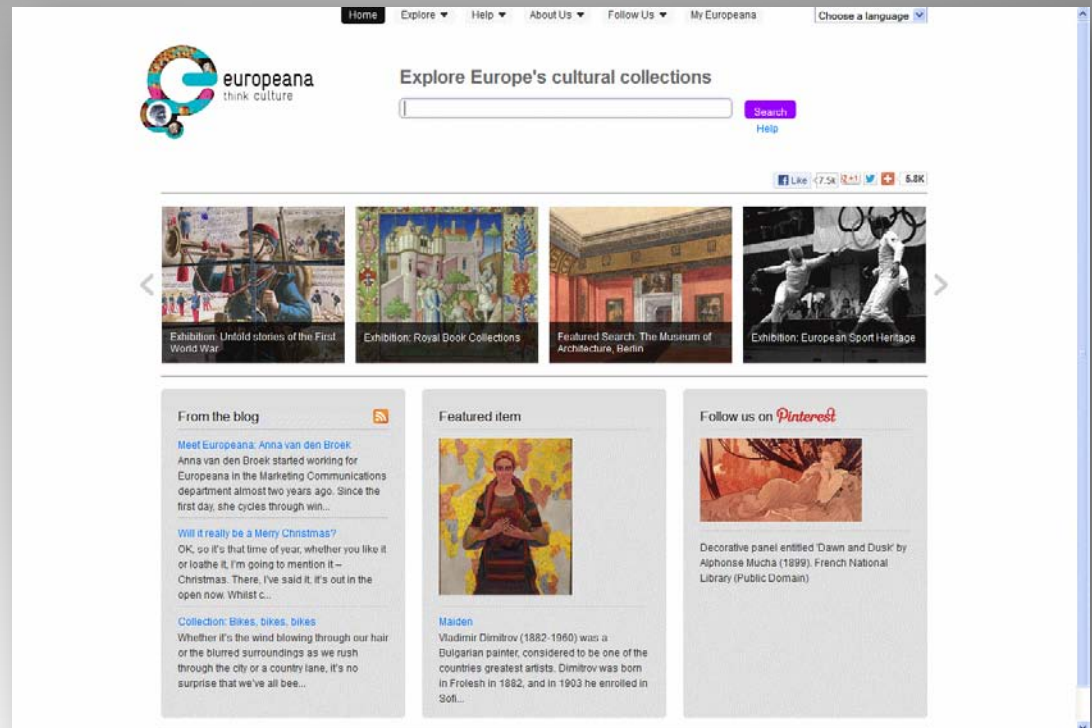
Home Explore ▼ Help ▼ About Us ▼ Follow Us ▼ My Europeana

Choose a language

europeana
think culture

Explore Europe's cultural collections

Search
Help

Like 7.5k +1 5.8K

Exhibition: Untold stories of the First World War

Exhibition: Royal Book Collections

Featured Search: The Museum of Architecture, Berlin

Exhibition: European Sport Heritage

From the blog

Meet Europeana: Anna van den Broek
Anna van den Broek started working for Europeana in the Marketing Communications department almost two years ago. Since the first day, she cycles through win...

Will it really be a Merry Christmas?
OK, so it's that time of year, whether you like it or loathe it, I'm going to mention it – Christmas. There, I've said it, it's out in the open now. Whilst c...

Collection: Bikes, bikes, bikes
Whether it's the wind blowing through our hair or the blurred surroundings as we rush through the city or a country lane, it's no surprise that we've all bee...

Featured item

Maiden
Vladimir Dimitrov (1882-1960) was a Bulgarian painter, considered to be one of the countries greatest artists. Dimitrov was born in Frolesh in 1882, and in 1903 he enrolled in Sofi...

Follow us on Pinterest

Decorative panel entitled 'Dawn and Dusk' by Alphonse Mucha (1899). French National Library (Public Domain)